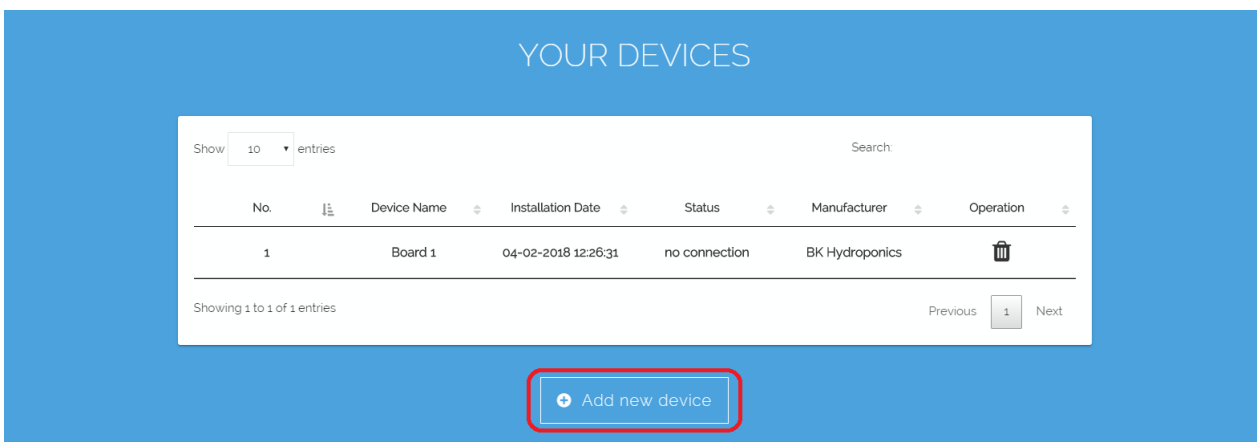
YOUR DEVICES

Show 10 entries

Search:

| No. | Device Name | Installation Date | Status | Manufacturer | Operation |
|---|---|---|---|---|---|
| 1 | Board 1 | 04-02-2018 12:26:31 | no connection | BK Hydroponics | |

Showing 1 to 1 of 1 entries

Previous 1 Next

Add new device